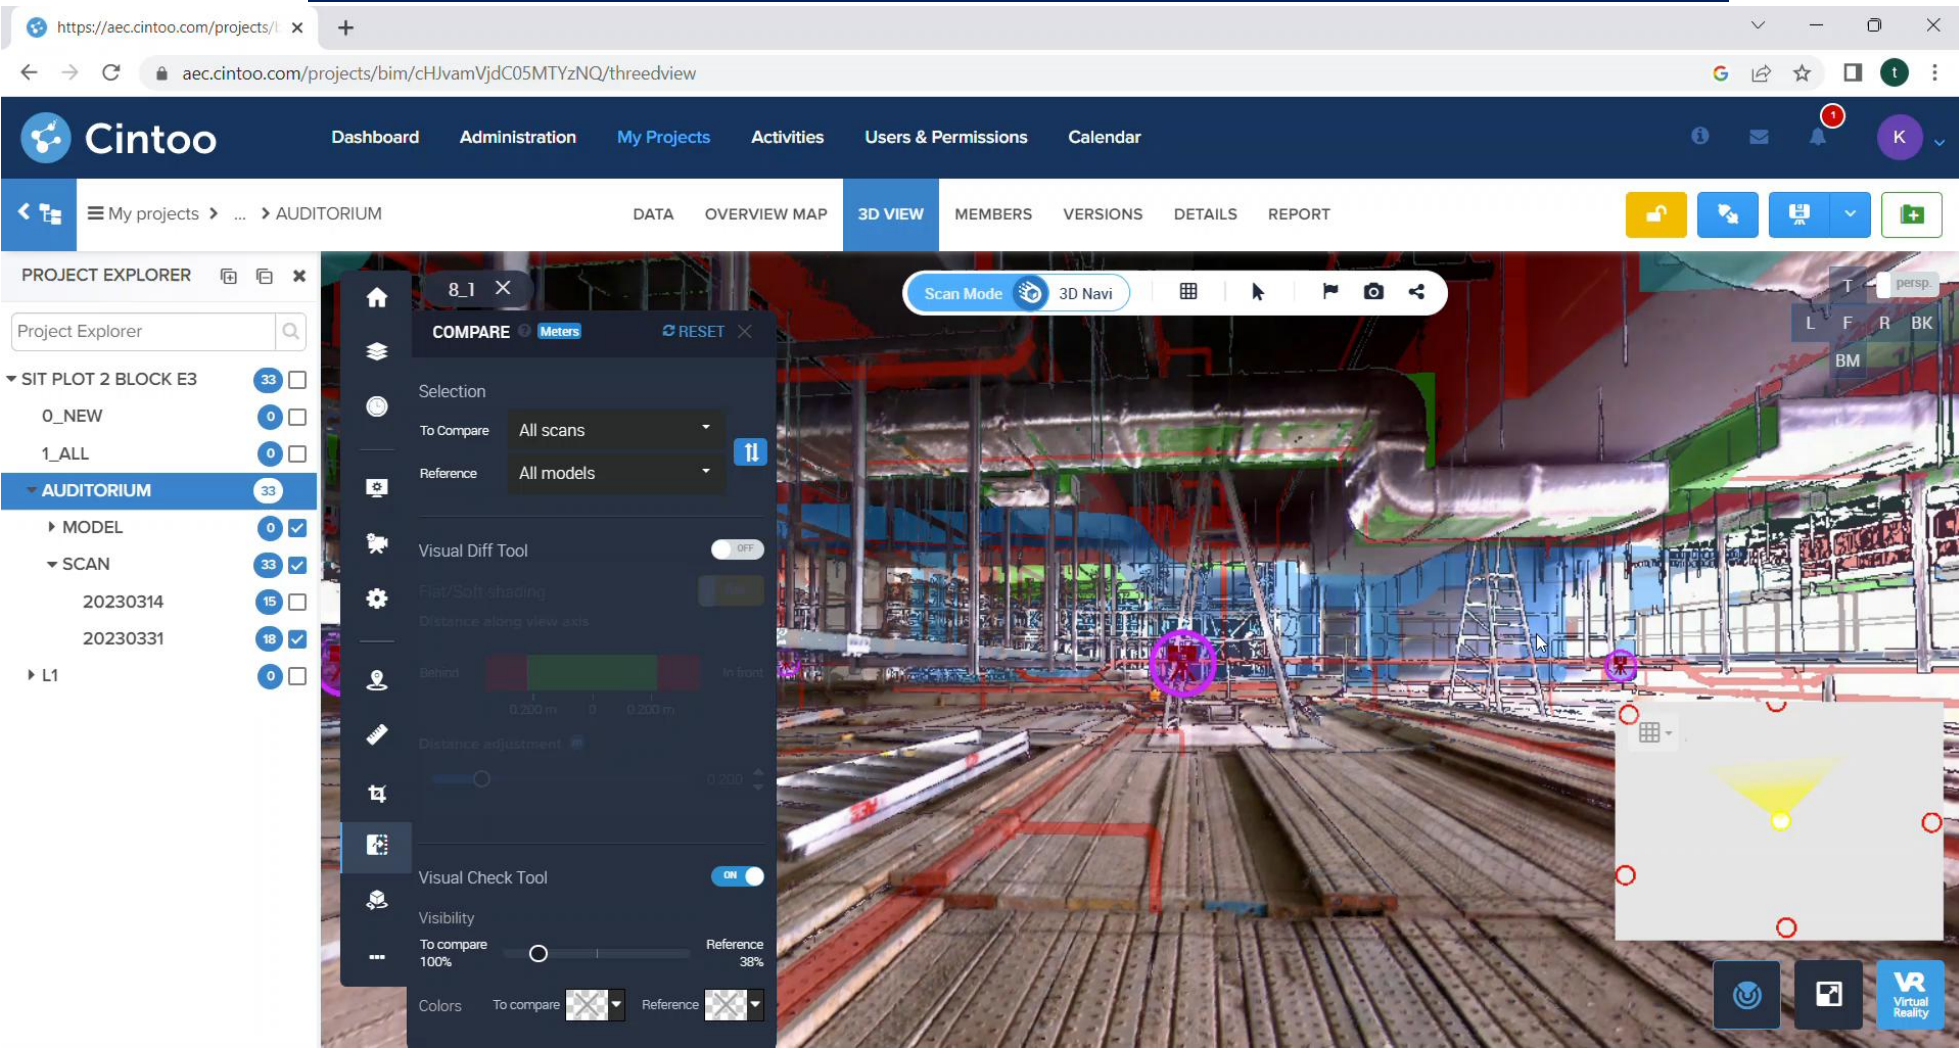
https://aec.cintoo.com/projects/

aec.cintoo.com/projects/bim/cHJvamVjdC05MTYzNQ/threedview

Cintoo

Dashboard Administration My Projects Activities Users & Permissions Calendar

1

K

My projects > ... > AUDITORIUM

DATA OVERVIEW MAP 3D VIEW MEMBERS VERSIONS DETAILS REPORT

PROJECT EXPLORER

Project Explorer

SIT PLOT 2 BLOCK E3 33
0_NEW 0
1_ALL 0
AUDITORIUM 33
MODEL 0
SCAN 33
20230314 15
20230331 18
L1 0

8_1

COMPARE Meters RESET

Selection

To Compare All scans

Reference All models

Visual Diff Tool OFF

Flat/Soft shading

Distance along view axis

Behind In front

0.200 m 0 0.200 m

Distance adjustment

0.200

Visual Check Tool ON

Visibility

To compare 100%

Reference 38%

Colors To compare Reference

Scan Mode 3D Navi

T persp.

L F R BK

BM

VR Virtual Reality